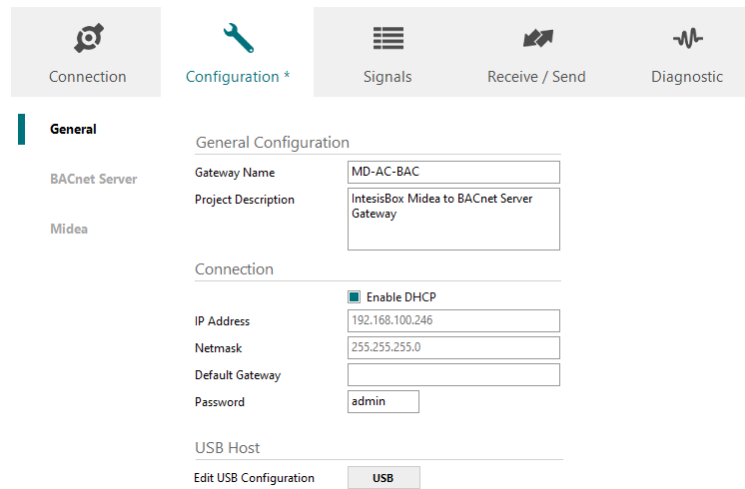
Connection

Configuration *

Signals

Receive / Send

Diagnostic

General

BACnet Server

Midea

General Configuration

Gateway Name MD-AC-BAC

Project Description IntesisBox Midea to BACnet Server Gateway

Connection

Enable DHCP

IP Address 192.168.100.246

Netmask 255.255.255.0

Default Gateway

Password admin

USB Host

Edit USB Configuration USB